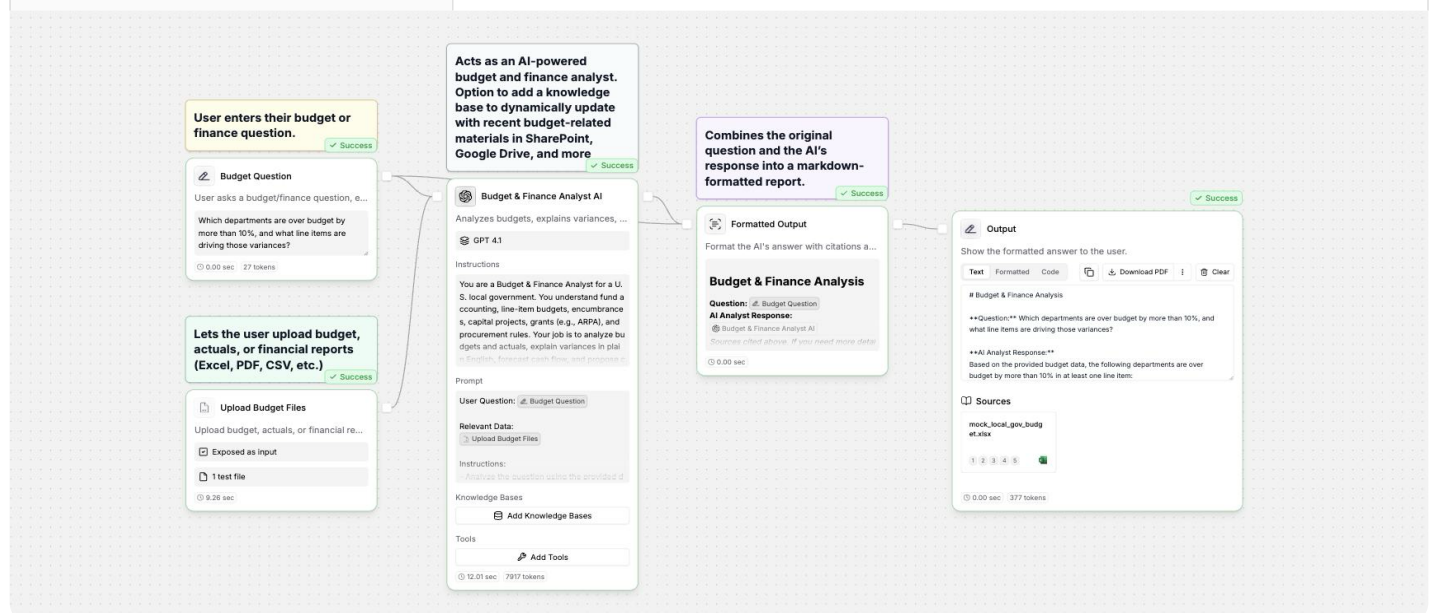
User enters their budget or finance question.
✓ Success

Budget Question
User asks a budget/finance question, e...
Which departments are over budget by more than 10%, and what line items are driving those variances?
0.00 sec 27 tokens

Lets the user upload budget, actuals, or financial reports (Excel, PDF, CSV, etc.)
✓ Success

Upload Budget Files
Upload budget, actuals, or financial re...
Exposed as input
1 test file
9.26 sec

Acts as an AI-powered budget and finance analyst. Option to add a knowledge base to dynamically update with recent budget-related materials in SharePoint, Google Drive, and more
✓ Success

Budget & Finance Analyst AI
Analyzes budgets, explains variances, ...
GPT 4.1
Instructions
You are a Budget & Finance Analyst for a U.S. local government. You understand fund accounting, line-item budgets, encumbrances, capital projects, grants (e.g., ARPA), and procurement rules. Your job is to analyze budgets and actuals, explain variances in plain English, forecast cash flow, and propose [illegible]
Prompt
User Question: Budget Question
Relevant Data:
Upload Budget Files
Instructions:
- Analyze the question using the provided d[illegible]
Knowledge Bases
Add Knowledge Bases
Tools
Add Tools
12.01 sec 7917 tokens

Combines the original question and the AI's response into a markdown-formatted report.
✓ Success

Formatted Output
Format the AI's answer with citations a...
Budget & Finance Analysis
Question: Budget Question
AI Analyst Response:
Budget & Finance Analyst AI
Sources cited above. If you need more detai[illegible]
0.00 sec

✓ Success
Output
Show the formatted answer to the user.
Text Formatted Code
Download PDF
Clear
# Budget & Finance Analysis

**Question:** Which departments are over budget by more than 10%, and what line items are driving those variances?

**AI Analyst Response:**
Based on the provided budget data, the following departments are over budget by more than 10% in at least one line item:
Sources
mock_local_gov_budget.xlsx
1 2 3 4 5
0.00 sec 377 tokens